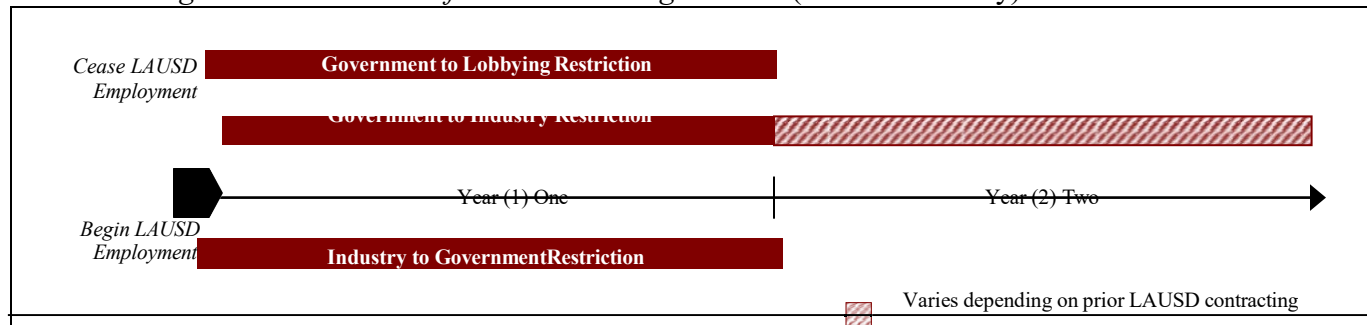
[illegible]

Cease LAUSD Employment

Government to Lobbying Restriction

Government to Industry Restriction

Year (1) One

Year (2) Two

Begin LAUSD Employment

Industry to GovernmentRestriction

Varies depending on prior LAUSD contracting